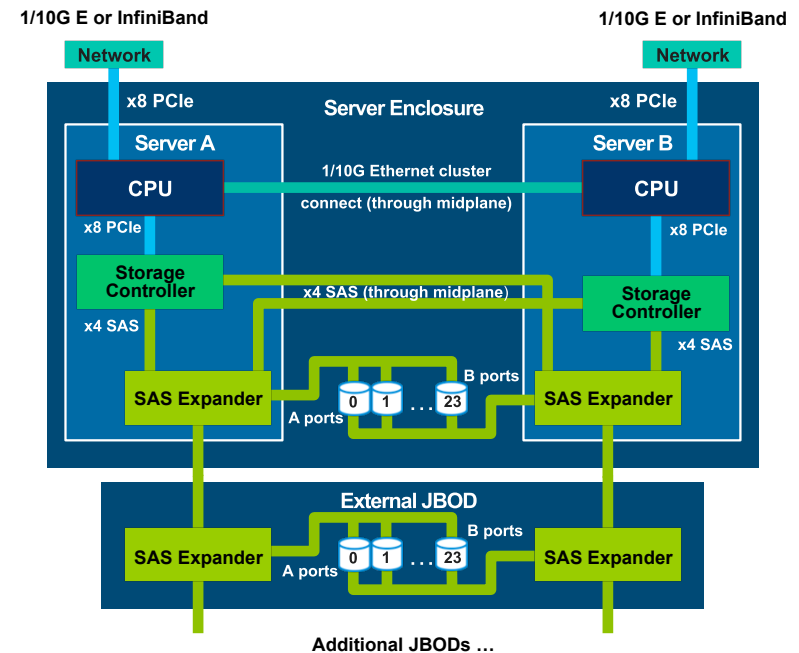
1/10G E or InfiniBand

1/10G E or InfiniBand

Network

Network

x8 PCIe

Server Enclosure

x8 PCIe

Server A

Server B

CPU

1/10G Ethernet cluster connect (through midplane)

CPU

x8 PCIe

x8 PCIe

Storage Controller

x4 SAS (through midplane)

Storage Controller

x4 SAS

x4 SAS

B ports

SAS Expander

0

1

. . .

23

SAS Expander

A ports

External JBOD

B ports

SAS Expander

0

1

. . .

23

SAS Expander

A ports

Additional JBODs …